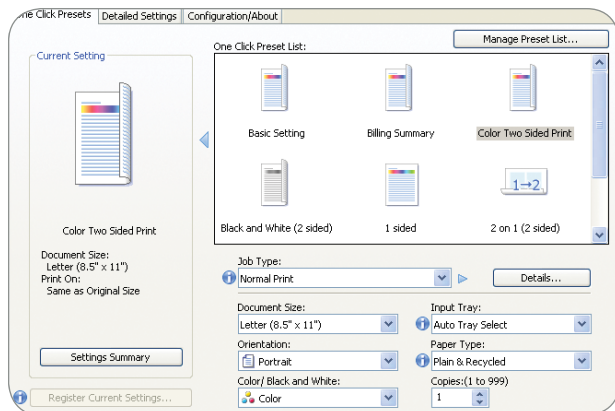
ne Click Presets | Detailed Settings | Configuration/About

Current Setting

Color Two Sided Print

Document Size:
Letter (8.5" x 11")
Print On:
Same as Original Size

Settings Summary

Register Current Settings...

Manage Preset List...

One Click Preset List:

Basic Setting

Billing Summary

Color Two Sided Print

Black and White (2 sided)

1 sided

$1 \rightarrow 2$

2 on 1 (2 sided)

Job Type:
Normal Print

Details...

Document Size:
Letter (8.5" x 11")

Input Tray:
Auto Tray Select

Orientation:
Portrait

Paper Type:
Plain & Recycled

Color/ Black and White:
Color

Copies:(1 to 999)
1